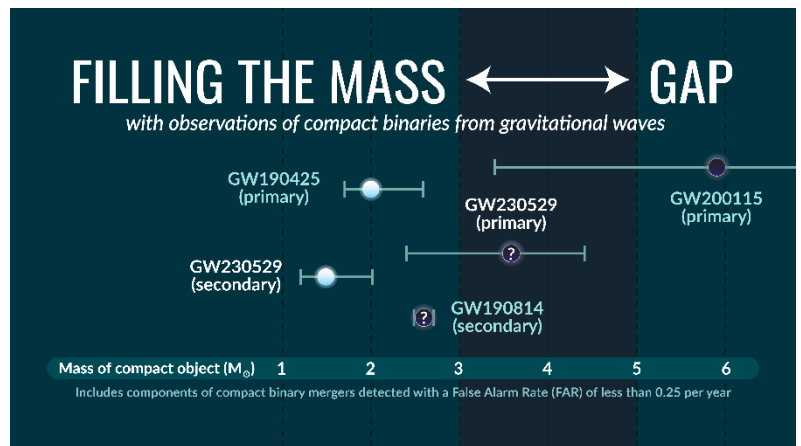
FILLING THE MASS ⟷ GAP

with observations of compact binaries from gravitational waves

GW190425 (primary)

GW230529 (primary)

GW200115 (primary)

GW230529 (secondary)

GW190814 (secondary)

Mass of compact object ($M_{\odot}$) 1 2 3 4 5 6

Includes components of compact binary mergers detected with a False Alarm Rate (FAR) of less than 0.25 per year